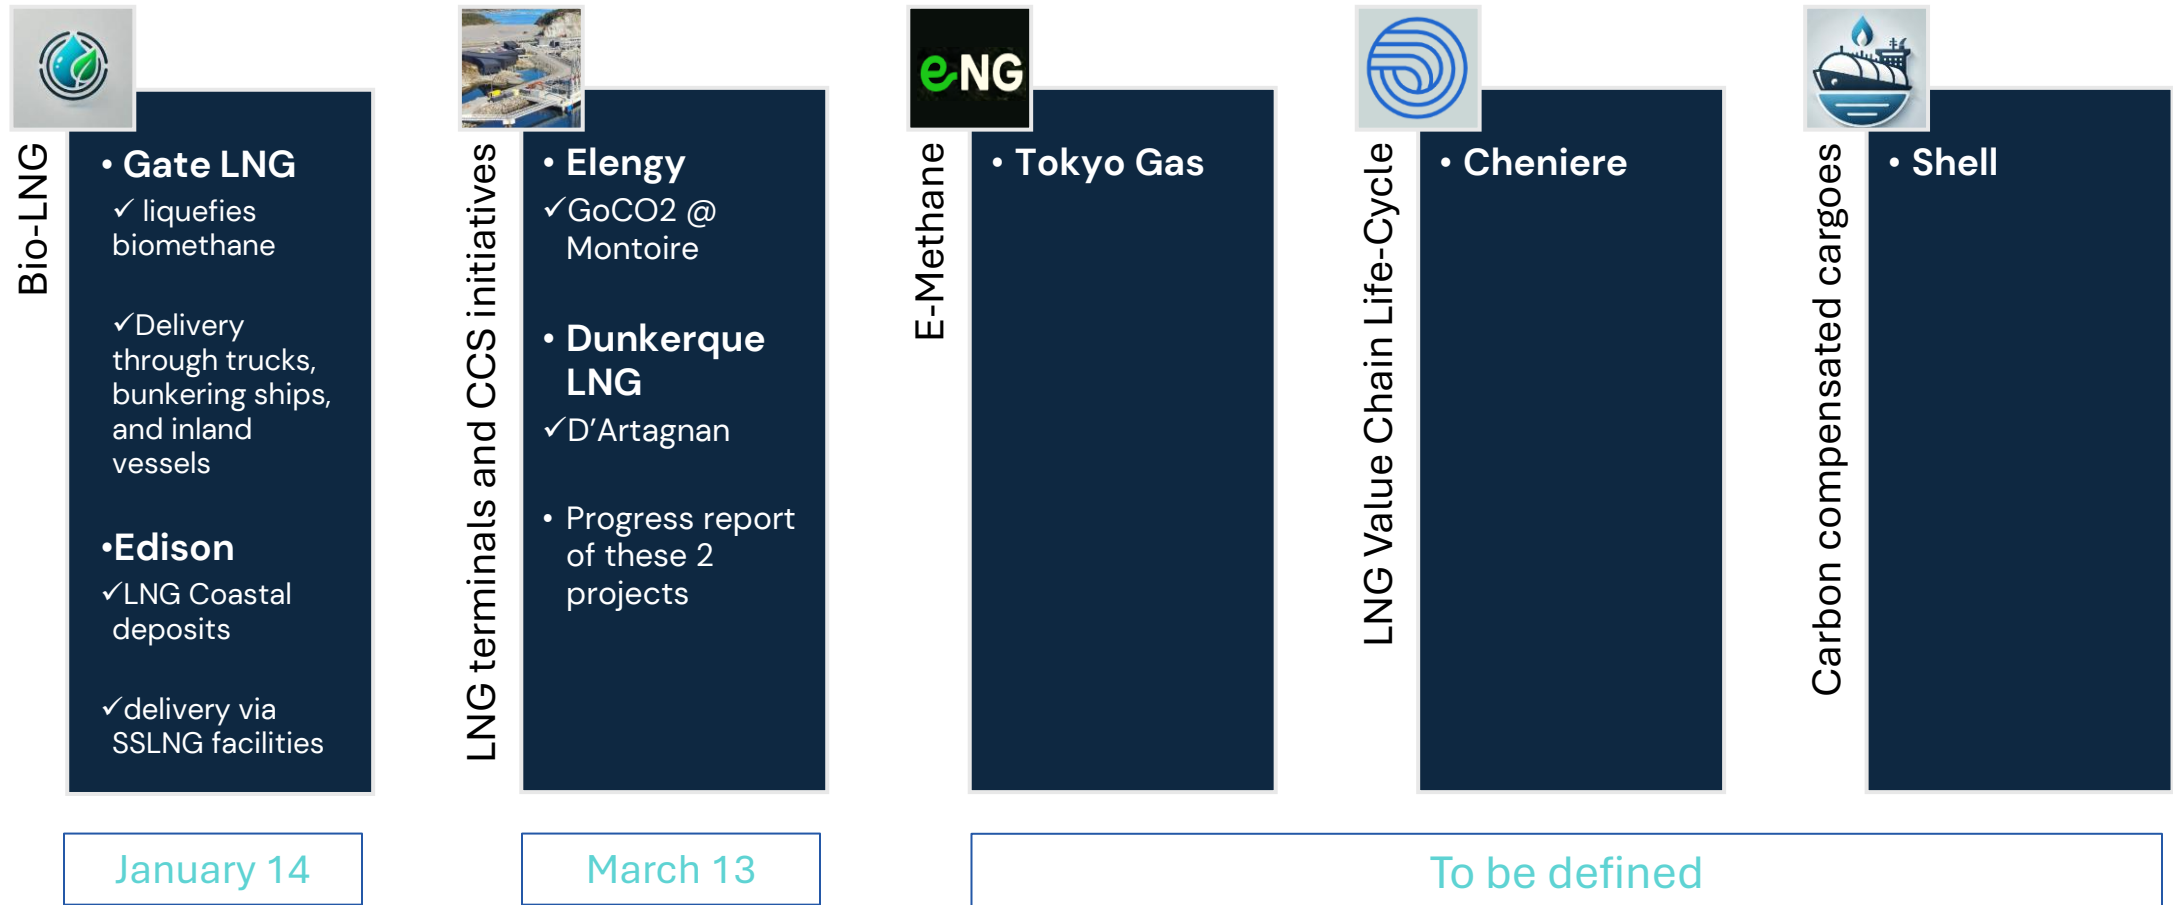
Bio-LNG

• Gate LNG
✓ liquefies biomethane

✓Delivery through trucks, bunkering ships, and inland vessels

•Edison
✓LNG Coastal deposits

✓delivery via SSLNG facilities

LNG terminals and CCS initiatives

• Elengy
✓GoCO2 @ Montoire

• Dunkerque LNG
✓D'Artagnan

• Progress report of these 2 projects

eNG

E-Methane

• Tokyo Gas

LNG Value Chain Life-Cycle

• Cheniere

Carbon compensated cargoes

• Shell

January 14

March 13

To be defined